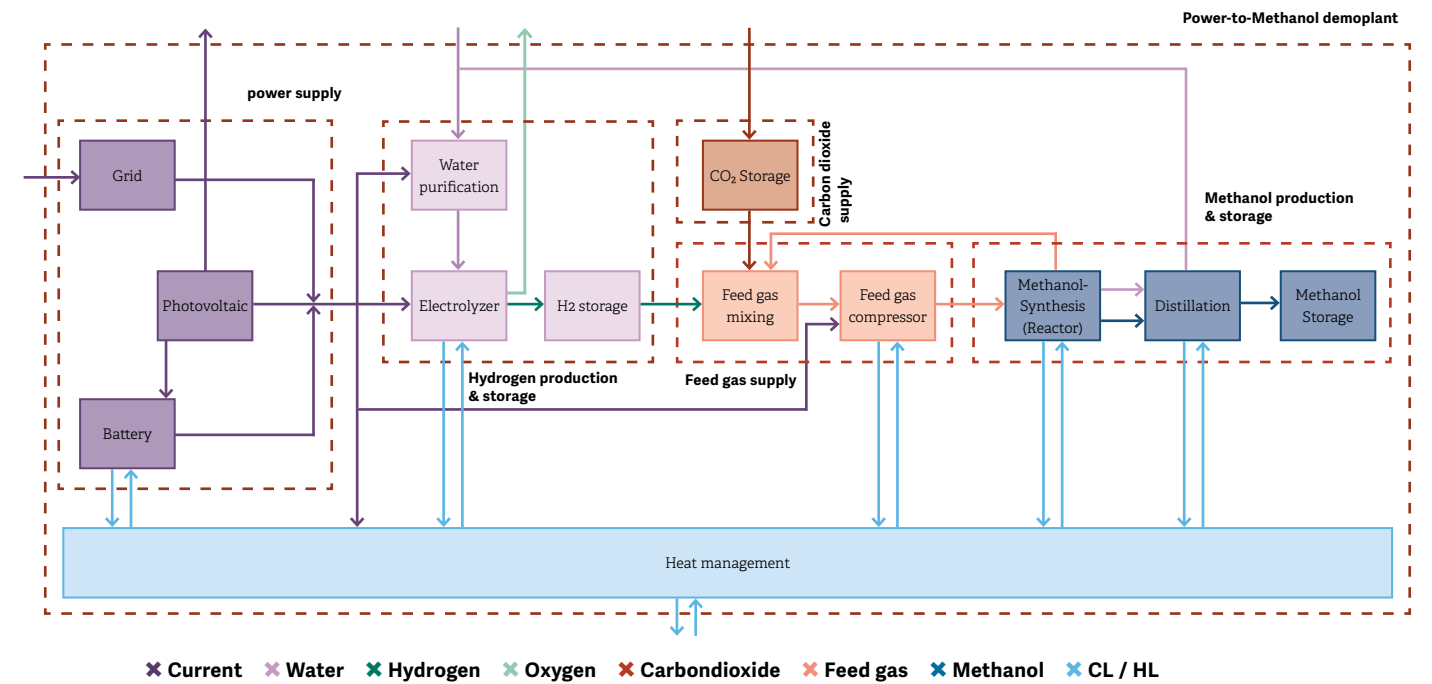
Power-to-Methanol demoplant

power supply

Grid

Photovoltaic

Battery

Water purification

Electrolyzer

H2 storage

Hydrogen production & storage

CO₂ Storage

Carbon dioxide supply

Feed gas mixing

Feed gas compressor

Feed gas supply

Methanol production & storage

Methanol-Synthesis (Reactor)

Distillation

Methanol Storage

Heat management

✖ Current ✖ Water ✖ Hydrogen ✖ Oxygen ✖ Carbondioxide ✖ Feed gas ✖ Methanol ✖ CL / HL